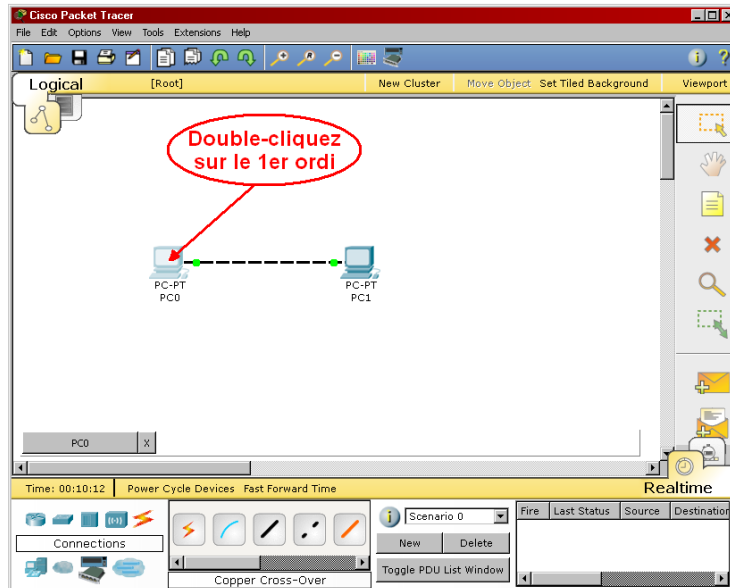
Cisco Packet Tracer
File Edit Options View Tools Extensions Help
Logical [Root] New Cluster Move Object Set Tiled Background Viewport
Double-cliquez sur le 1er ordi
PC-PT
PC0
PC-PT
PC1
PC0 X
Time: 00:10:12 Power Cycle Devices Fast Forward Time
Realtime
Connections
Scenario 0
New Delete
Toggle PDU List Window
| Fire | Last Status | Source | Destination |
|---|---|---|---|
Copper Cross-Over